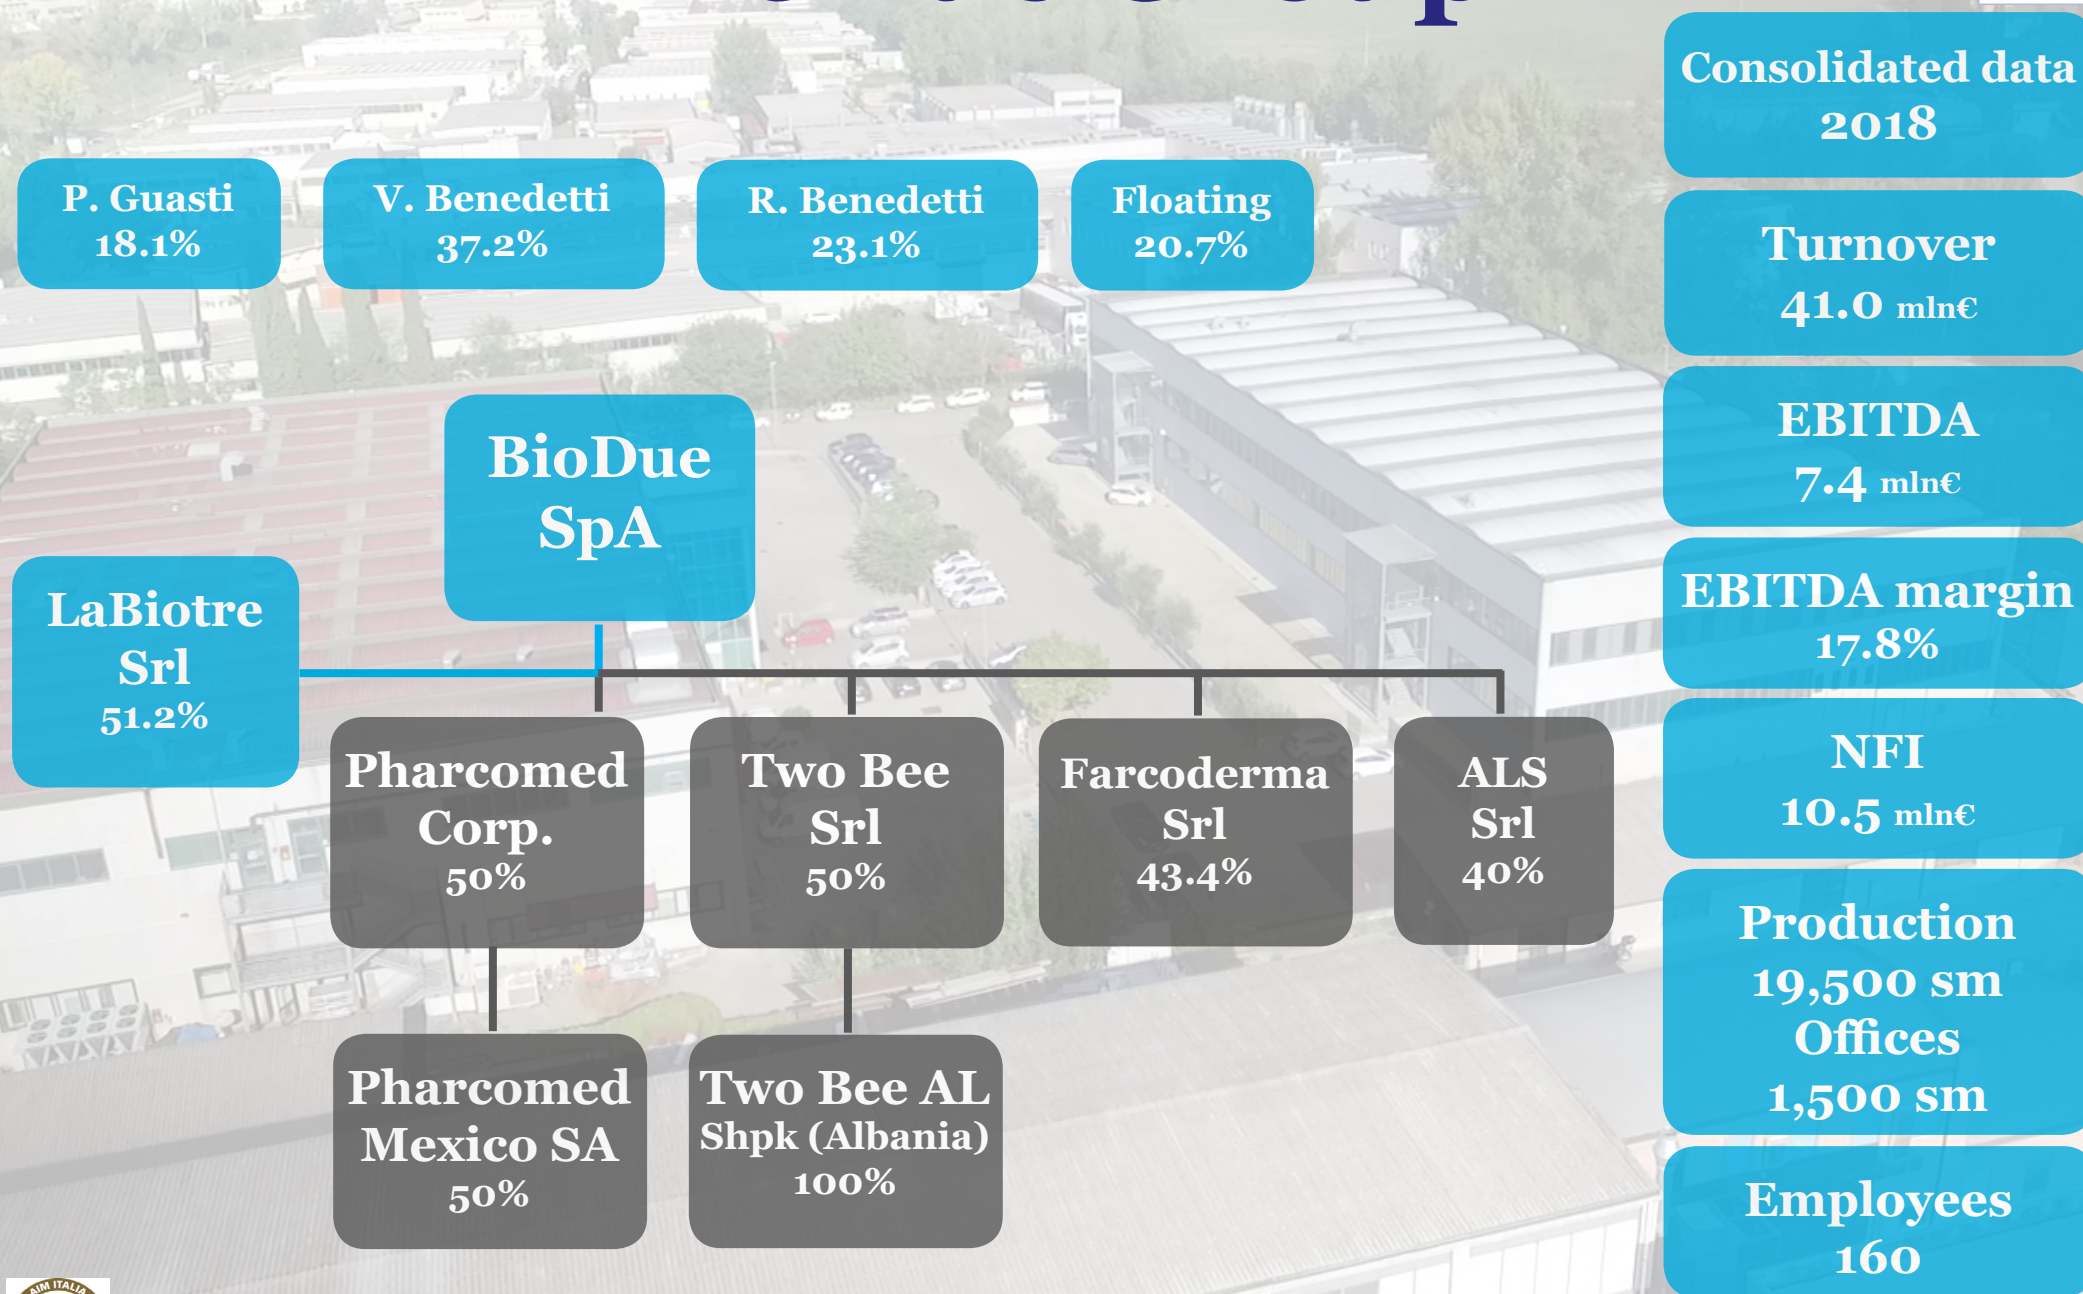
Consolidated data 2018

P. Guasti 18.1%

V. Benedetti 37.2%

R. Benedetti 23.1%

Floating 20.7%

Turnover 41.0 mln€

EBITDA 7.4 mln€

BioDue SpA

LaBiotre Srl 51.2%

EBITDA margin 17.8%

Pharcomed Corp. 50%

Two Bee Srl 50%

Farcoderma Srl 43.4%

ALS Srl 40%

NFI 10.5 mln€

Production 19,500 sm Offices 1,500 sm

Pharcomed Mexico SA 50%

Two Bee AL Shpk (Albania) 100%

Employees 160

AIM ITALIA